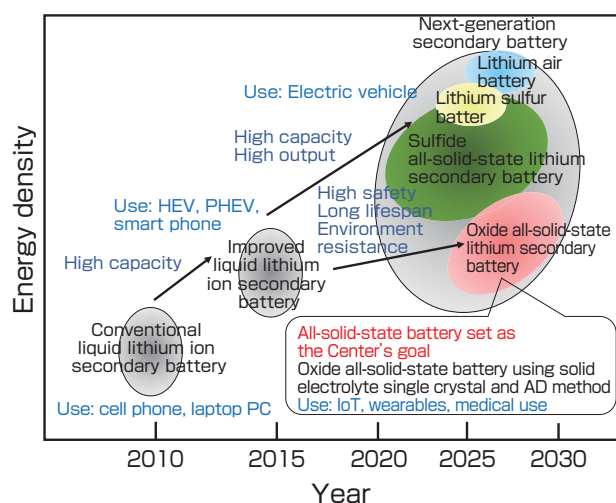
Next-generation secondary battery

Lithium air battery

Lithium sulfur batter

Use: Electric vehicle

High capacity
High output

Sulfide all-solid-state lithium secondary battery

Use: HEV, PHEV, smart phone

High safety
Long lifespan
Environment resistance

Oxide all-solid-state lithium secondary battery

High capacity

Improved liquid lithium ion secondary battery

Energy density

Conventional liquid lithium ion secondary battery

All-solid-state battery set as the Center's goal
Oxide all-solid-state battery using solid electrolyte single crystal and AD method
Use: IoT, wearables, medical use

Use: cell phone, laptop PC

2010
2015
2020
2025
2030

Year